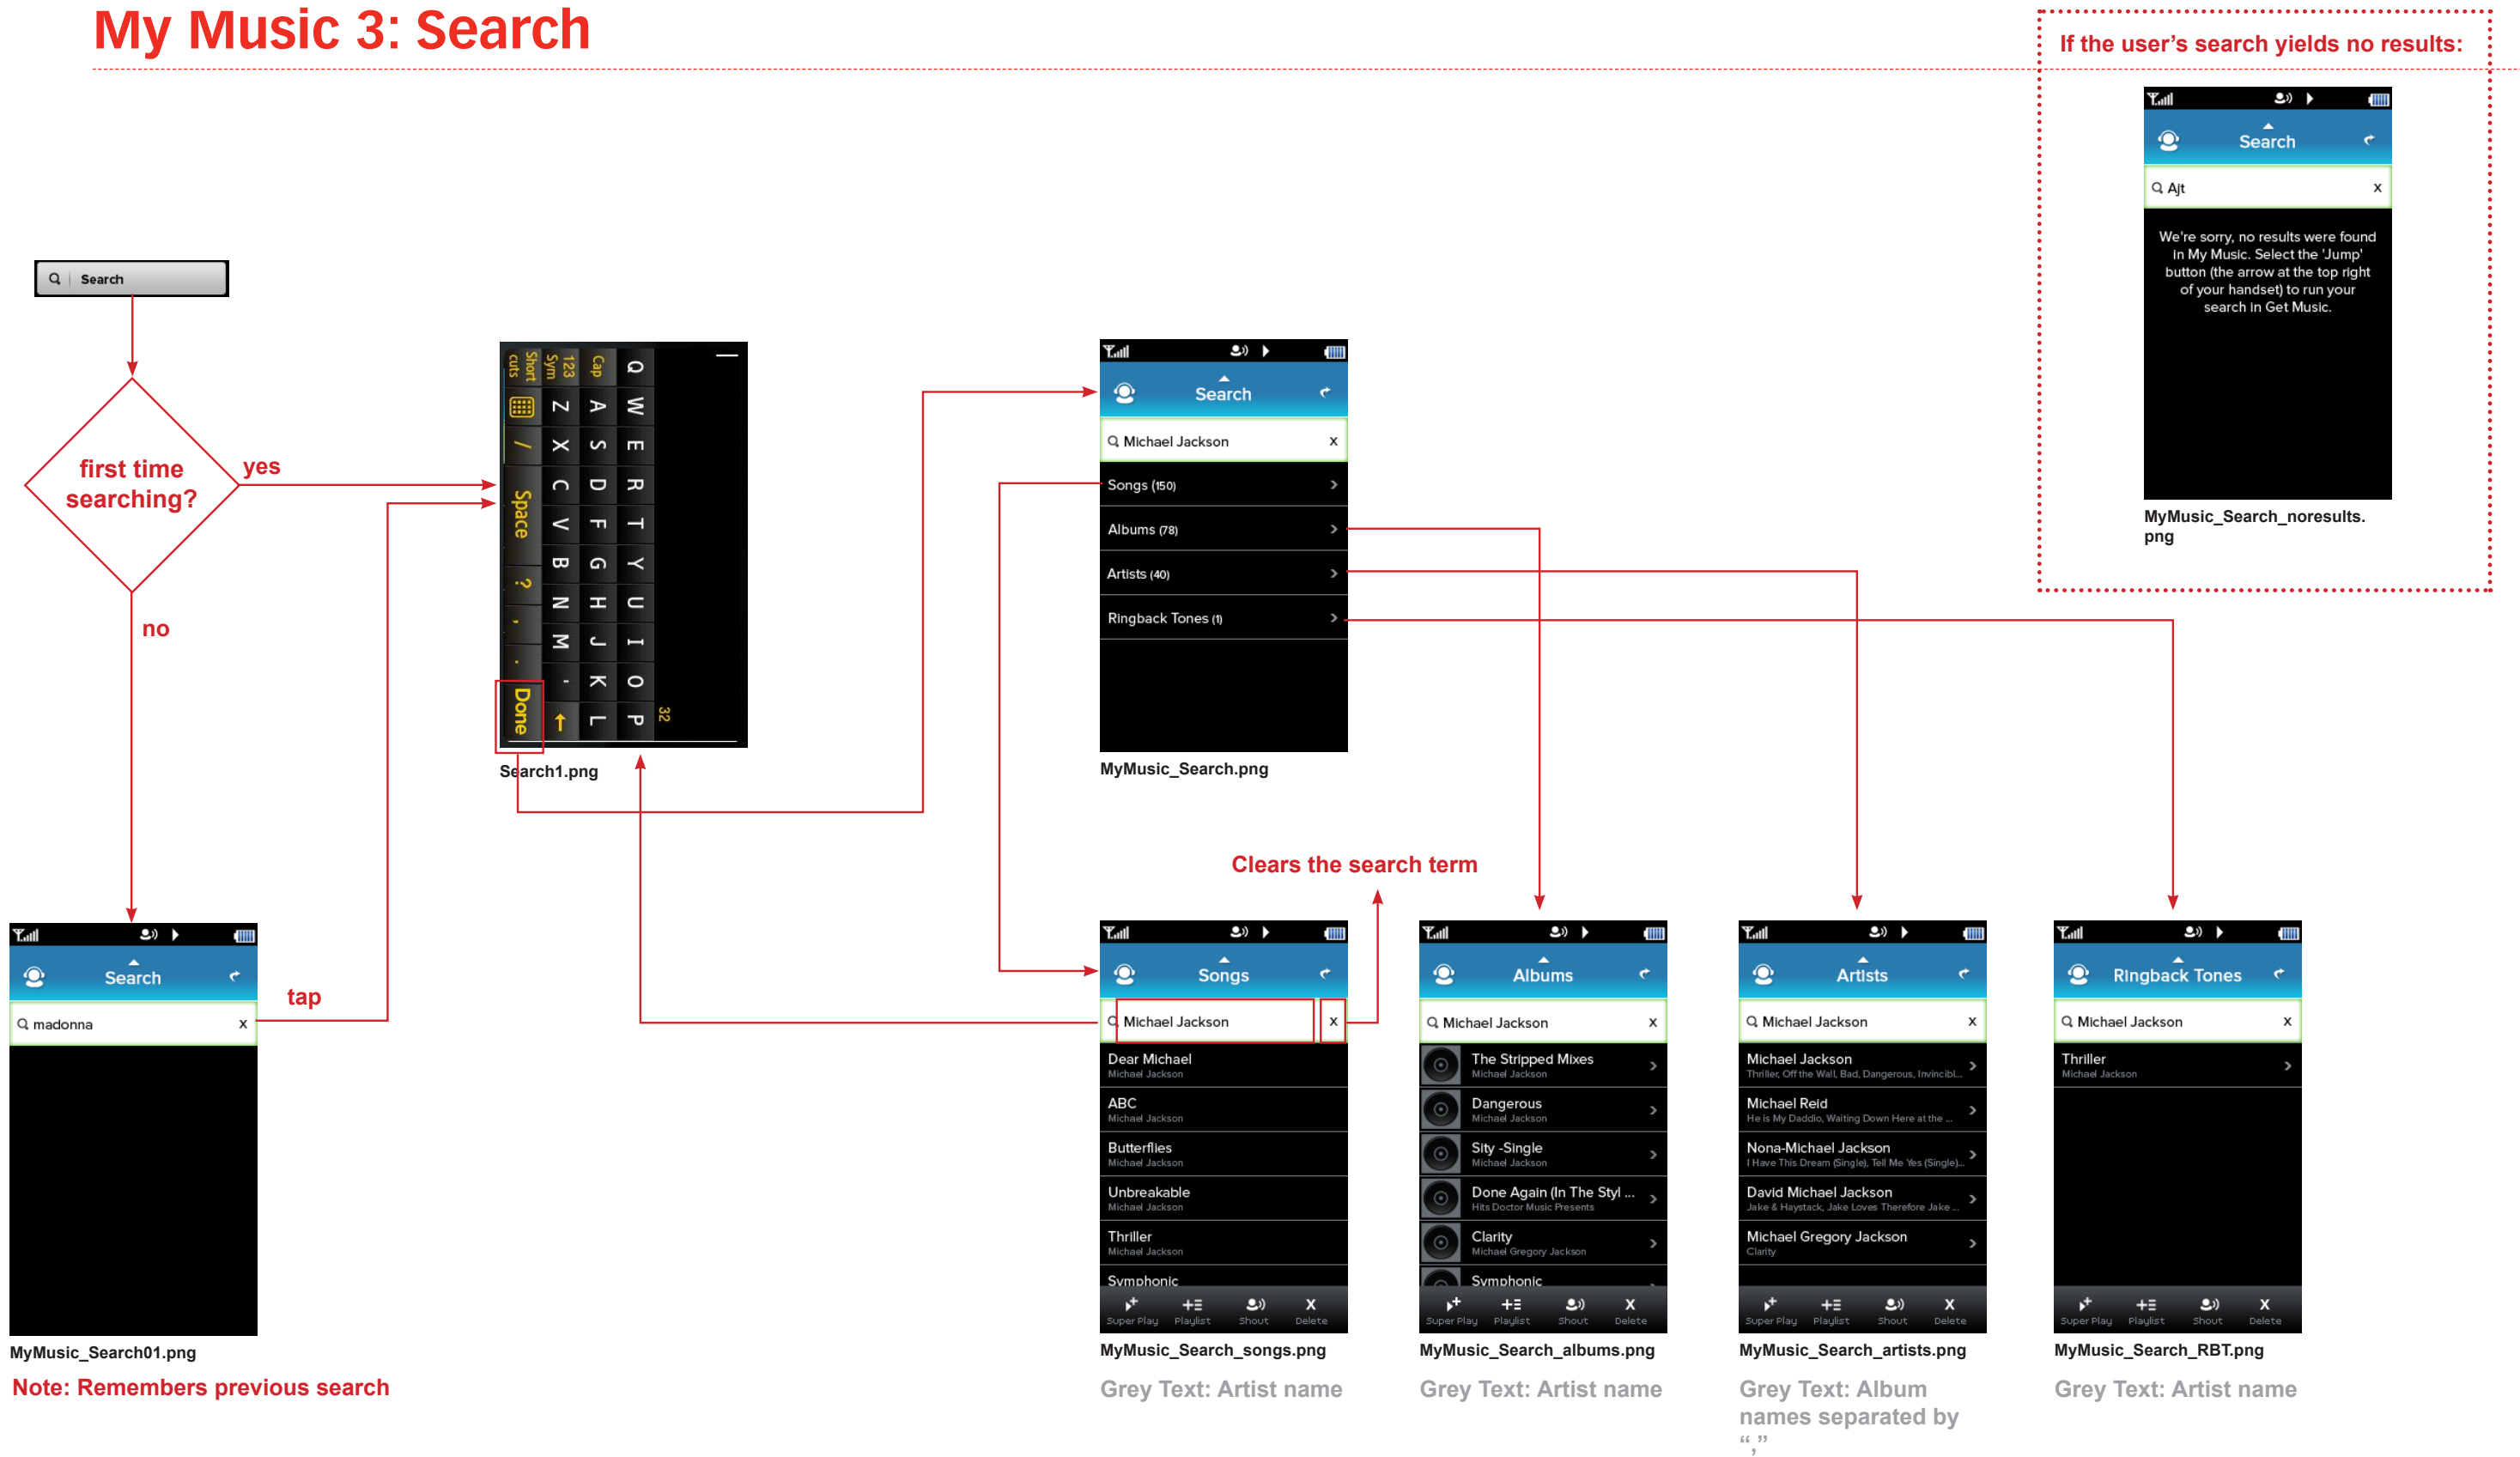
My Music 3: Search

If the user's search yields no results:

Search

Ajt x

We're sorry, no results were found in My Music. Select the 'Jump' button (the arrow at the top right of your handset) to run your search in Get Music.

MyMusic_Search_noresults.png

Search

first time searching?

yes

no

Short cuts
123 Sym
Cap
Q W E R T Y U I O P
A S D F G H J K L
Z X C V B N M
Space
Done
32

Search1.png

Search

Michael Jackson x

Songs (150) >
Albums (78) >
Artists (40) >
Ringback Tones (1) >

MyMusic_Search.png

Clears the search term

Search

madonna x

tap

MyMusic_Search01.png

Note: Remembers previous search

Songs

Michael Jackson x

Dear Michael
Michael Jackson
ABC
Michael Jackson
Butterflies
Michael Jackson
Unbreakable
Michael Jackson
Thriller
Michael Jackson
Symphonic

Super Play | Playlist | Shout | Delete

MyMusic_Search_songs.png

Grey Text: Artist name

Albums

Michael Jackson x

The Stripped Mixes
Michael Jackson
Dangerous
Michael Jackson
Sity -Single
Michael Jackson
Done Again (In The Styl ...
Hits Doctor Music Presents
Clarity
Michael Gregory Jackson
Symphonic

Super Play | Playlist | Shout | Delete

MyMusic_Search_albums.png

Grey Text: Artist name

Artists

Michael Jackson x

Michael Jackson
Thriller, Off the Wall, Bad, Dangerous, Invincibl...
Michael Reid
He is My Daddio, Waiting Down Here at the ...
Nona-Michael Jackson
I Have This Dream (Single), Tell Me Yes (Single)...
David Michael Jackson
Jake & Haystack, Jake Loves Therefore Jake ...
Michael Gregory Jackson
Clarity

Super Play | Playlist | Shout | Delete

MyMusic_Search_artists.png

Grey Text: Album names separated by ","

Ringback Tones

Michael Jackson x

Thriller
Michael Jackson

Super Play | Playlist | Shout | Delete

MyMusic_Search_RBT.png

Grey Text: Artist name